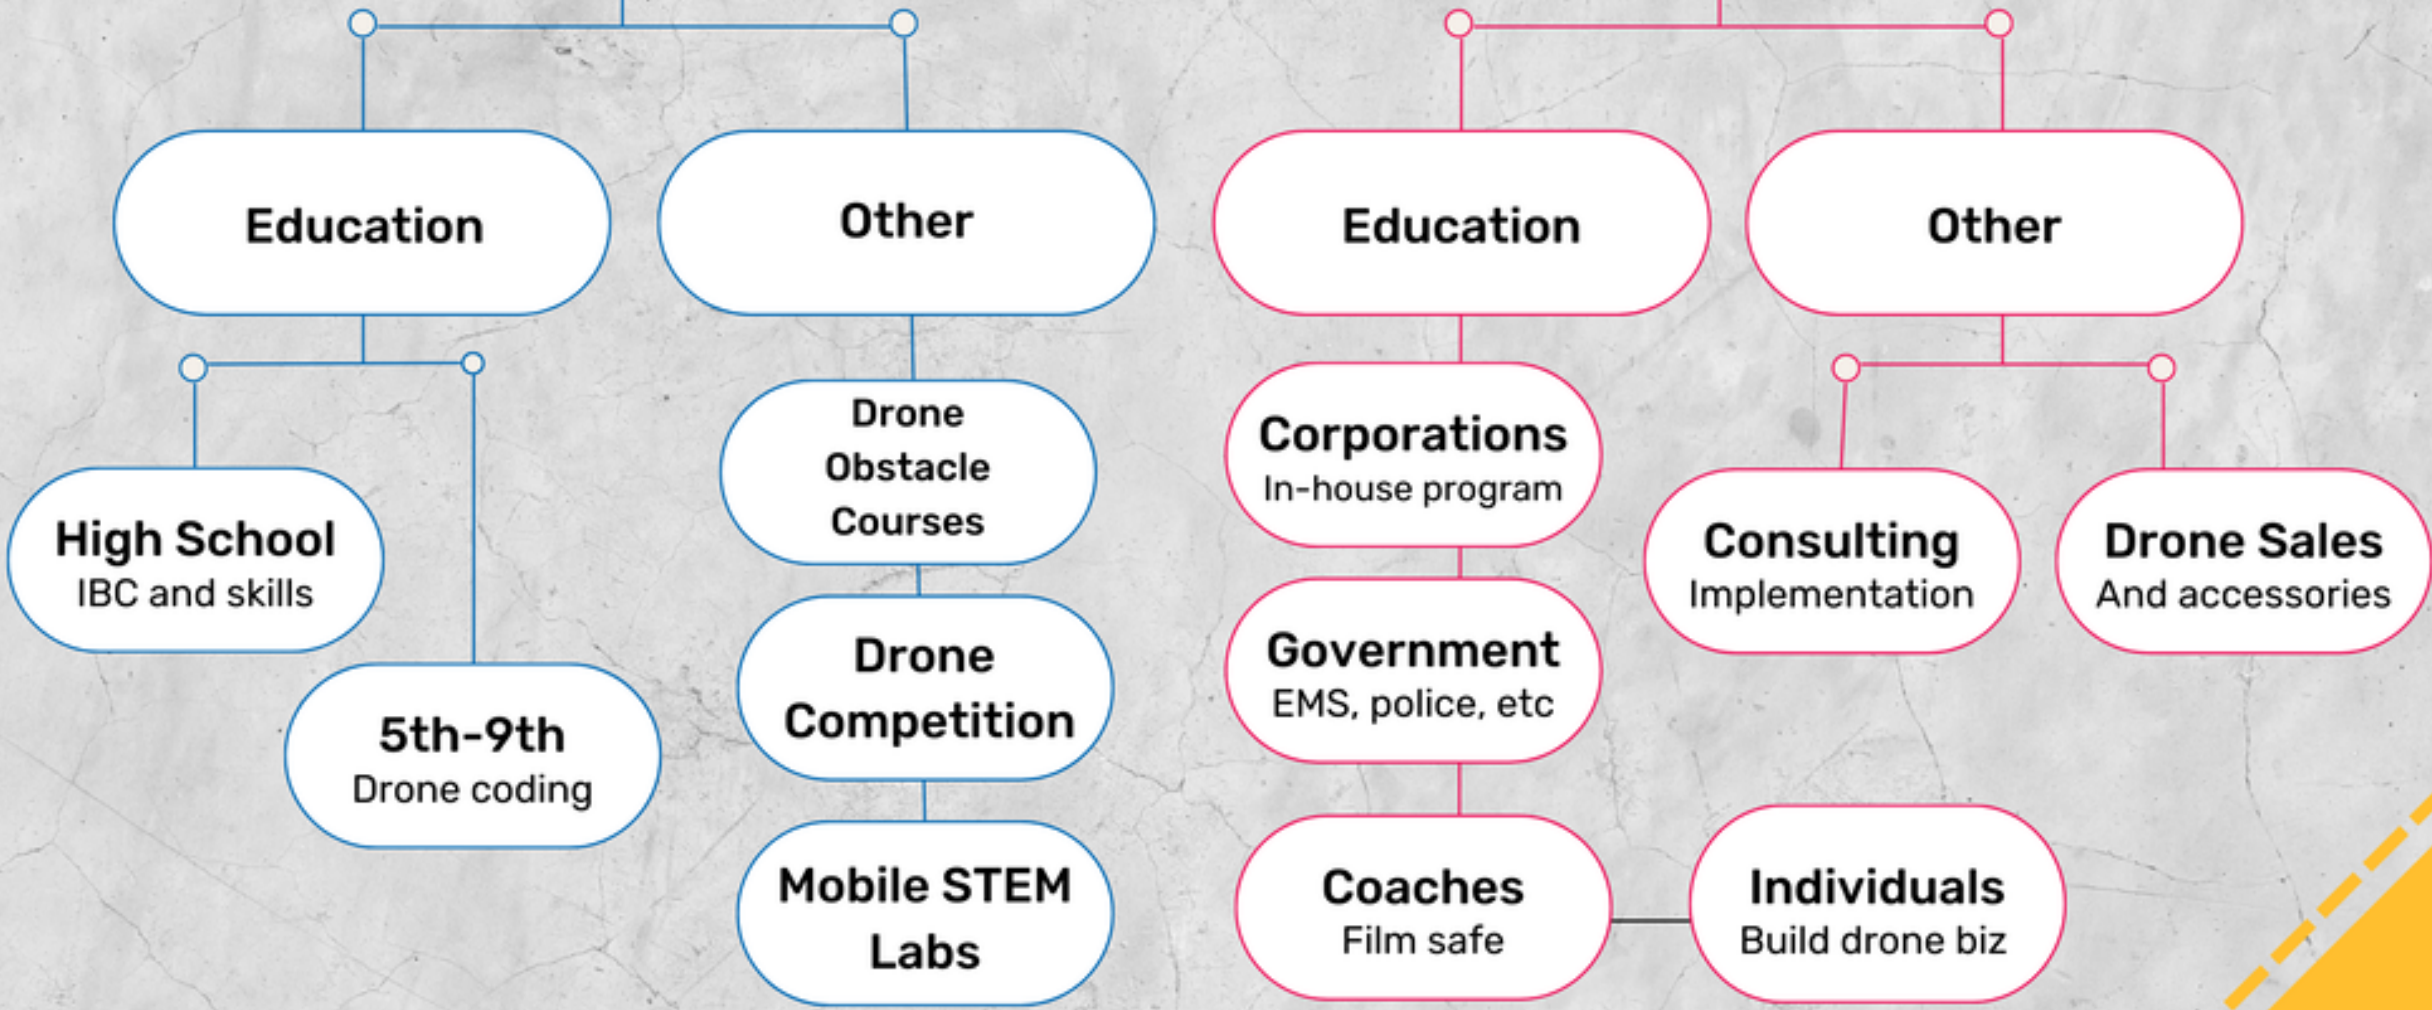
Education

Other

High School
IBC and skills

5th-9th
Drone coding

Drone Obstacle Courses

Drone Competition

Mobile STEM Labs

Education

Other

Corporations
In-house program

Government
EMS, police, etc

Coaches
Film safe

Individuals
Build drone biz

Consulting
Implementation

Drone Sales
And accessories